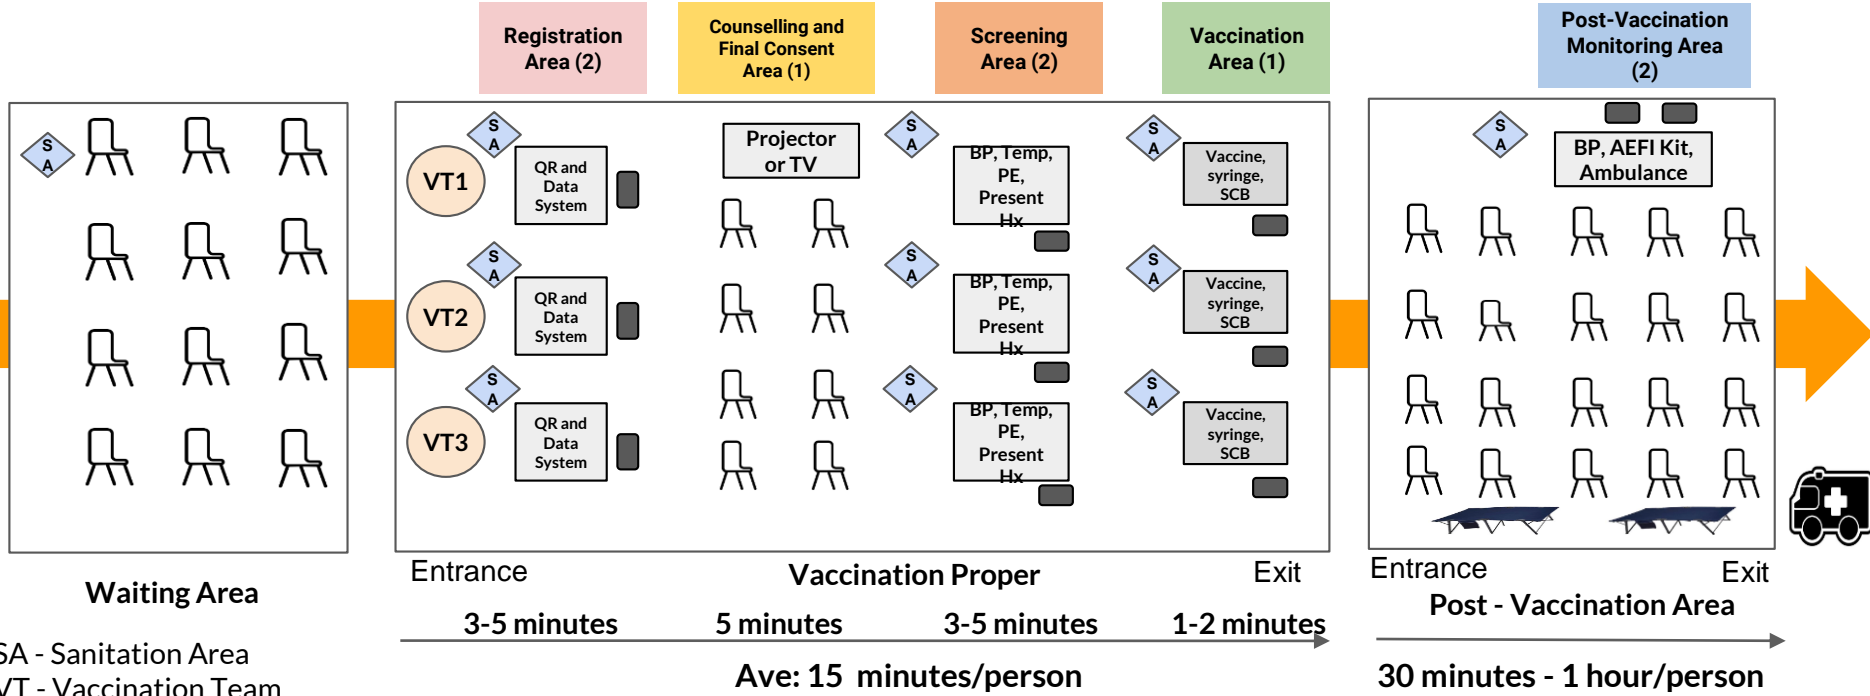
Registration Area (2)

Counselling and Final Consent Area (1)

Screening Area (2)

Vaccination Area (1)

Post-Vaccination Monitoring Area (2)

S A

S A

VT1

QR and Data System

Projector or TV

S A

BP, Temp, PE, Present Hx

S A

Vaccine, syringe, SCB

S A

BP, AEFI Kit, Ambulance

S A

VT2

QR and Data System

S A

BP, Temp, PE, Present Hx

S A

Vaccine, syringe, SCB

S A

VT3

QR and Data System

S A

BP, Temp, PE, Present Hx

S A

Vaccine, syringe, SCB

Waiting Area

Entrance

Vaccination Proper

Exit

Entrance

Exit

Post - Vaccination Area

3-5 minutes

5 minutes

3-5 minutes

1-2 minutes

Ave: 15 minutes/person

30 minutes - 1 hour/person

SA - Sanitation Area

VT - Vaccination Team